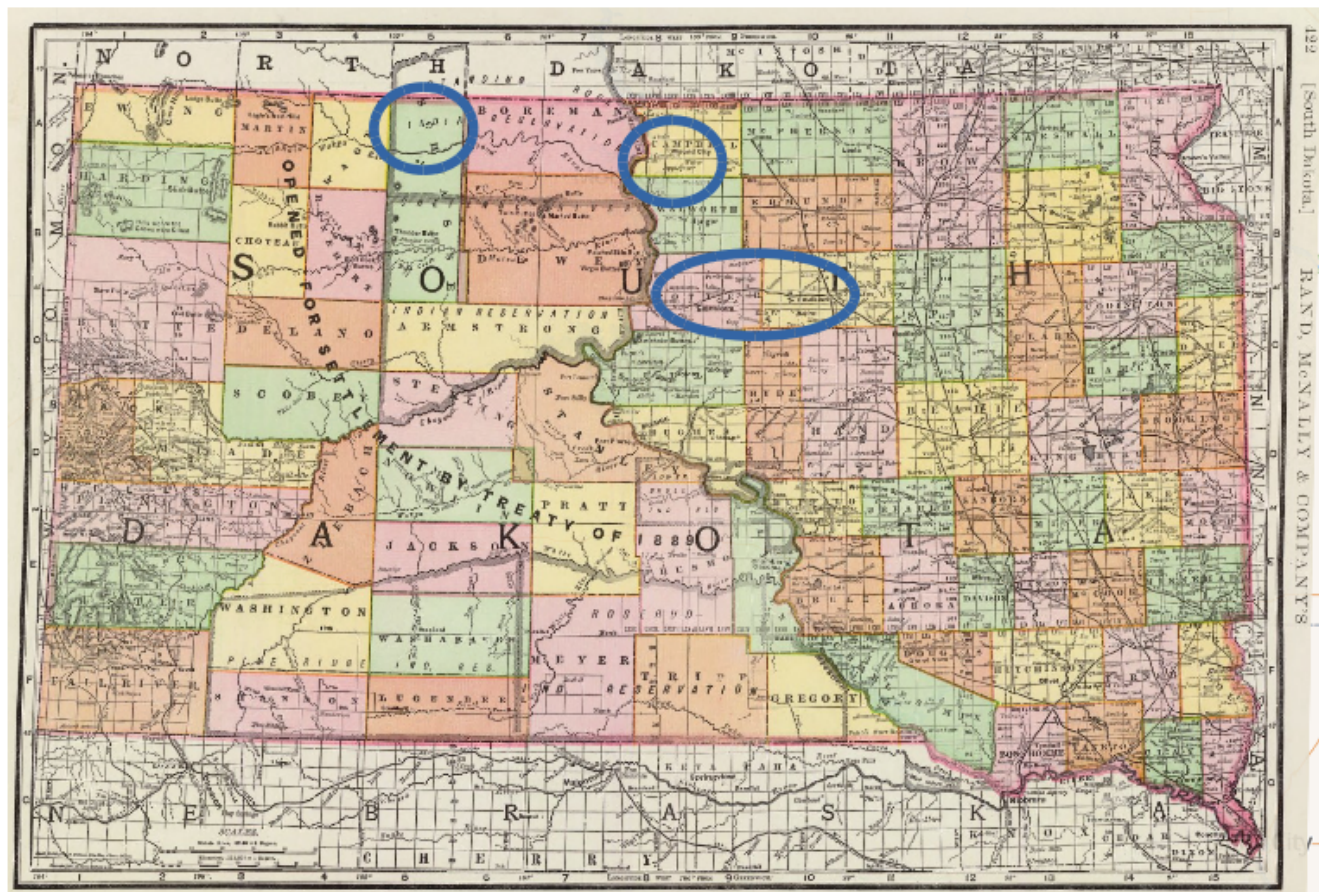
42 [South Dakota.]

RAND, McNALLY & COMPANY'S

NORTH DAKOTA

SOUTH DAKOTA

NEBRASKA

MONTANA

WYOMING

MINNESOTA

IOWA

EWING

MARTIN

HARDING

CHOTEAU

BOREMAN

STANDING ROCK

RESERVATION

CAMPBELL

McPHERSON

BROWN

EDMUNDS

WALWORTH

DEWEY

OPENED FOR SETTLEMENT BY TREATY OF 1889

INDIAN RESERVATION

ARMSTRONG

DELANO

BUTTE

SCOBEY

STERLING

STANLEY

PRATT

JACKSON

WASHINGTON

PINE RIDGE

WASHABAUGH

LUGENBEEL

SHANNON

FALL RIVER

CUSTER

LAWRENCE

PENNINGTON

MEYER

TRIPP

RESERVATION

GREGORY

ROSEBUD

HYDE

HAND

SULLY

HUGHES

LYMAN

BUFFALO

BRULE

AURORA

DAVISON

CHARLES MIX

DOUGLAS

HUTCHINSON

BON HOMME

YANKTON

CLAY

UNION

LINCOLN

TURNER

McCOOK

MINNEHAHA

MOODY

LAKE

MINER

SANBORN

JERAULD

BEADLE

KINGSBURY

BROOKINGS

HAMLIN

CODINGTON

CLARK

SPINK

FAULK

POTTER

DEUEL

GRANT

ROBERTS

DAY

MARSHALL

BIG STONE

KEYA PAHA

CHERRY

KNOX

CEDAR

DIXON

SCALES